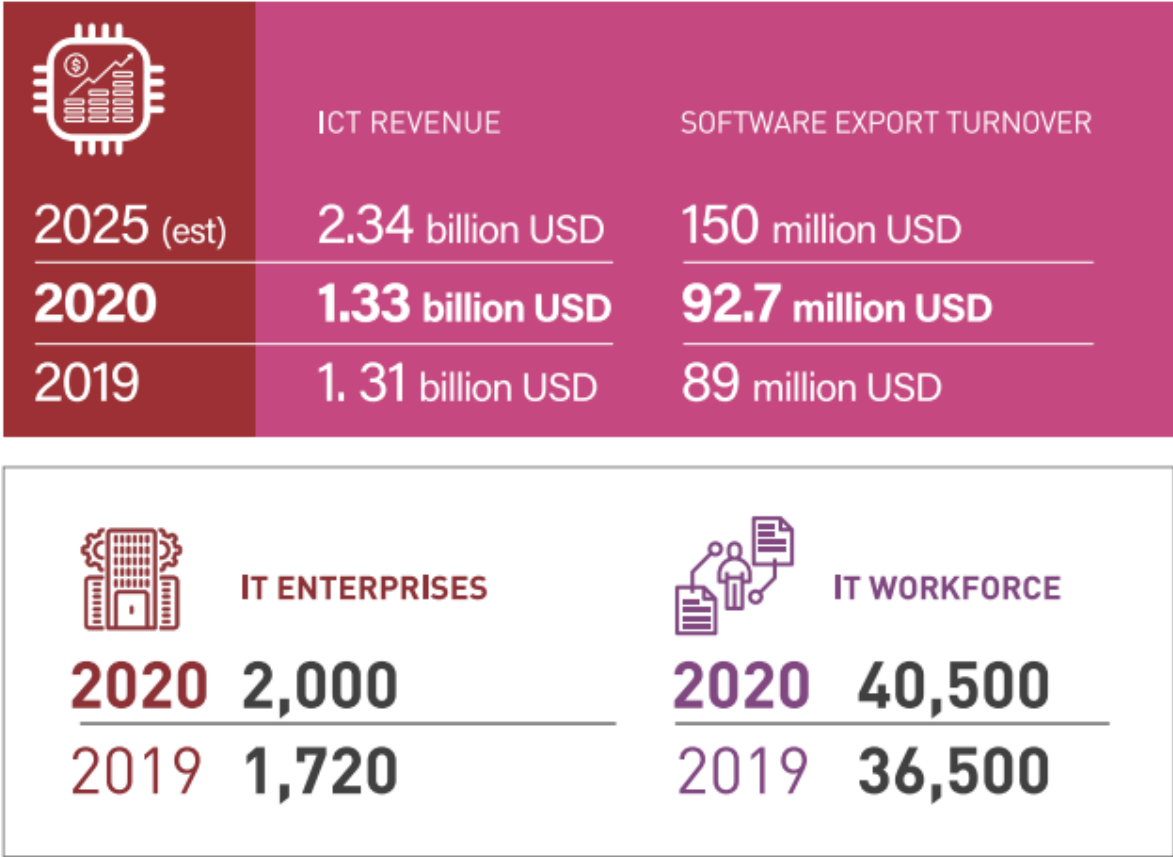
|  | ICT REVENUE | SOFTWARE EXPORT TURNOVER |
|---|---|---|
| 2025 (est) | 2.34 billion USD | 150 million USD |
| **2020** | **1.33 billion USD** | **92.7 million USD** |
| 2019 | 1. 31 billion USD | 89 million USD |

IT ENTERPRISES

2020 2,000

2019 1,720

IT WORKFORCE

2020 40,500

2019 36,500